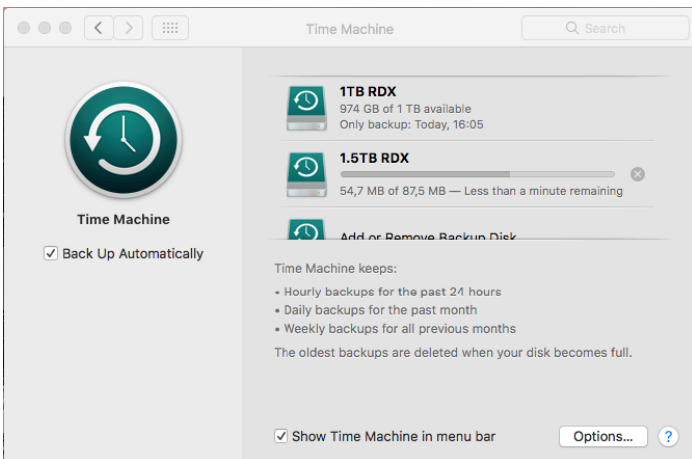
Time Machine

Search

Time Machine

Back Up Automatically

1TB RDX
974 GB of 1 TB available
Only backup: Today, 16:05

1.5TB RDX
54,7 MB of 87,5 MB — Less than a minute remaining

Add or Remove Backup Disk

Time Machine keeps:
• Hourly backups for the past 24 hours
• Daily backups for the past month
• Weekly backups for all previous months
The oldest backups are deleted when your disk becomes full.

Show Time Machine in menu bar

Options...

?